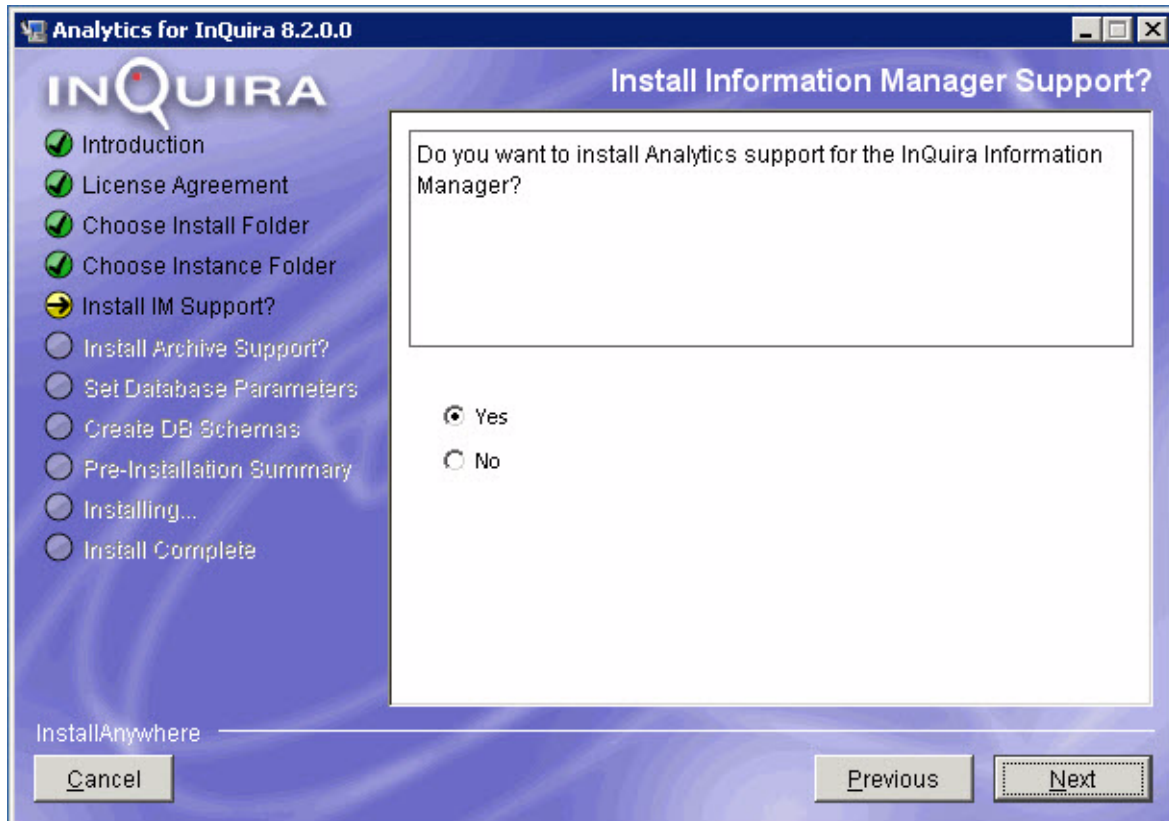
Analytics for InQuira 8.2.0.0

INQUIRA

Install Information Manager Support?

Introduction
License Agreement
Choose Install Folder
Choose Instance Folder
Install IM Support?
Install Archive Support?
Set Database Parameters
Create DB Schemas
Pre-Installation Summary
Installing...
Install Complete

Do you want to install Analytics support for the InQuira Information Manager?

Yes
No

InstallAnywhere

Cancel

Previous

Next